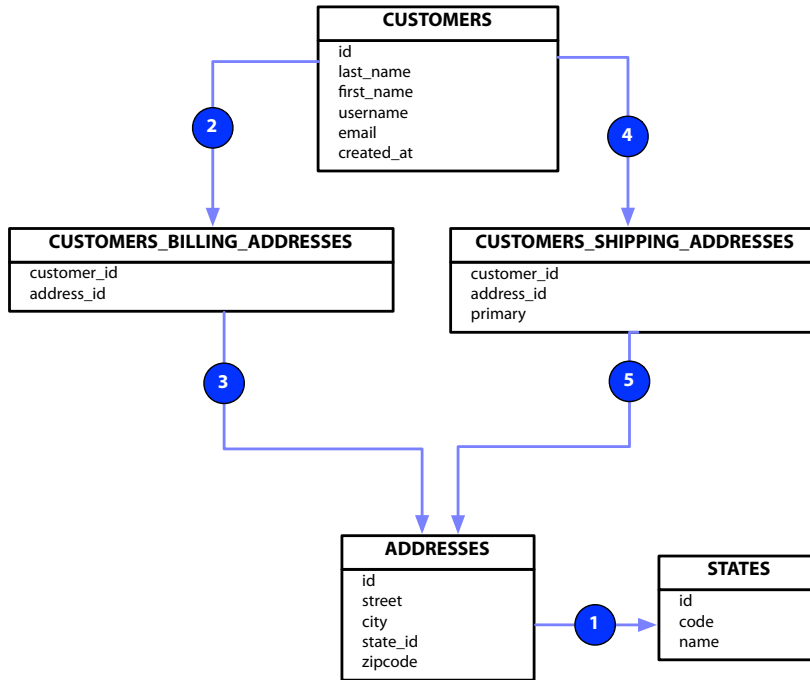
CUSTOMERS
id
last_name
first_name
username
email
created_at

2

4

CUSTOMERS_BILLING_ADDRESSES
customer_id
address_id

CUSTOMERS_SHIPPING_ADDRESSES
customer_id
address_id
primary

3

5

ADDRESSES
id
street
city
state_id
zipcode

1

STATES
id
code
name